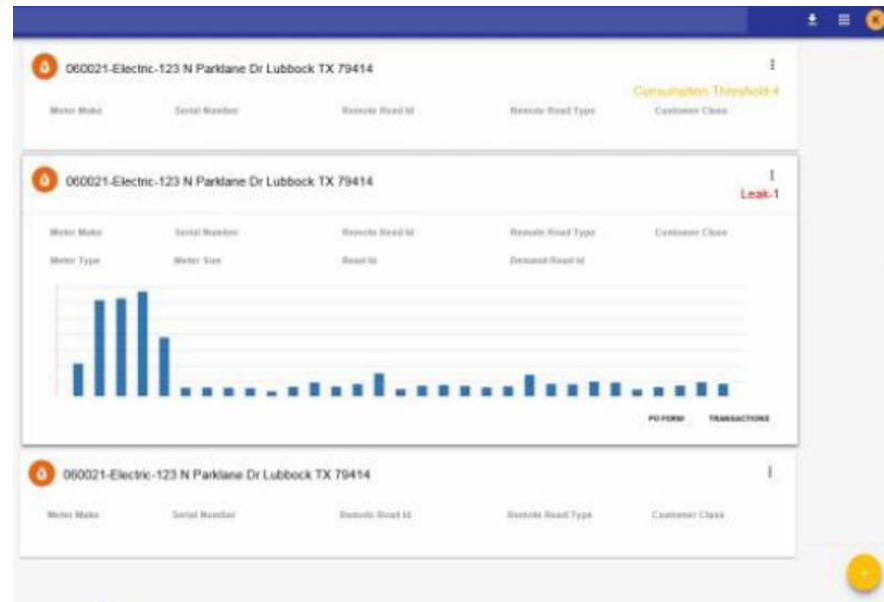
060021-Electric-123 N Parklane Dr Lubbock TX 79414

Consumption Threshold-4

Meter Make Serial Number Remote Read Id Remote Read Type Customer Class

060021-Electric-123 N Parklane Dr Lubbock TX 79414

Leak-1

Meter Make Serial Number Remote Read Id Remote Read Type Customer Class

Meter Type Meter Size Read Id Demand Read Id

PO FORM TRANSACTIONS

060021-Electric-123 N Parklane Dr Lubbock TX 79414

Meter Make Serial Number Remote Read Id Remote Read Type Customer Class